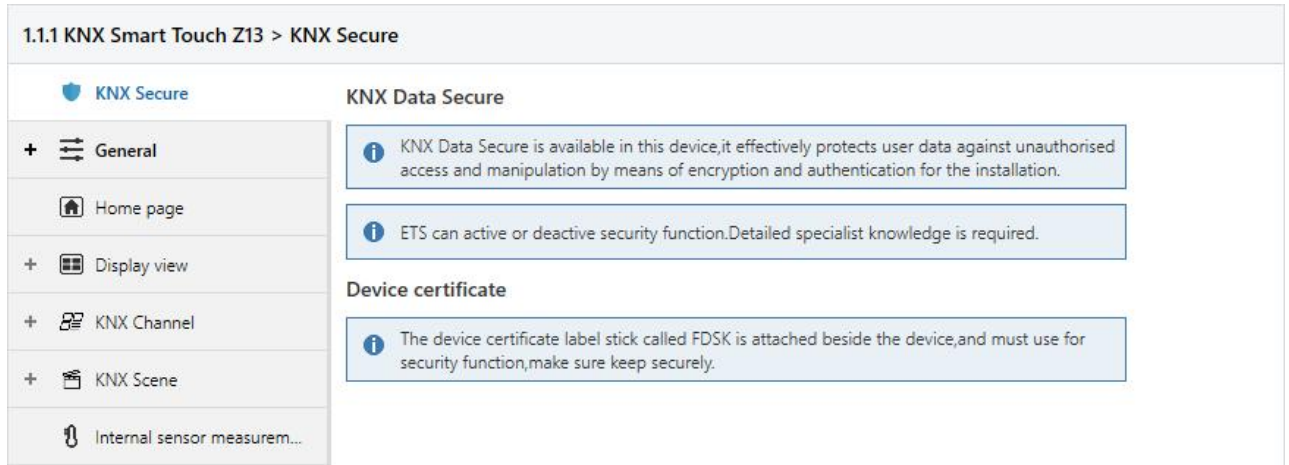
1.1.1 KNX Smart Touch Z13 > KNX Secure

KNX Secure

+ General

Home page

+ Display view

+ KNX Channel

+ KNX Scene

Internal sensor measurem...

KNX Data Secure

KNX Data Secure is available in this device,it effectively protects user data against unauthorised access and manipulation by means of encryption and authentication for the installation.

ETS can active or deactive security function.Detailed specialist knowledge is required.

Device certificate

The device certificate label stick called FDSK is attached beside the device,and must use for security function,make sure keep securely.